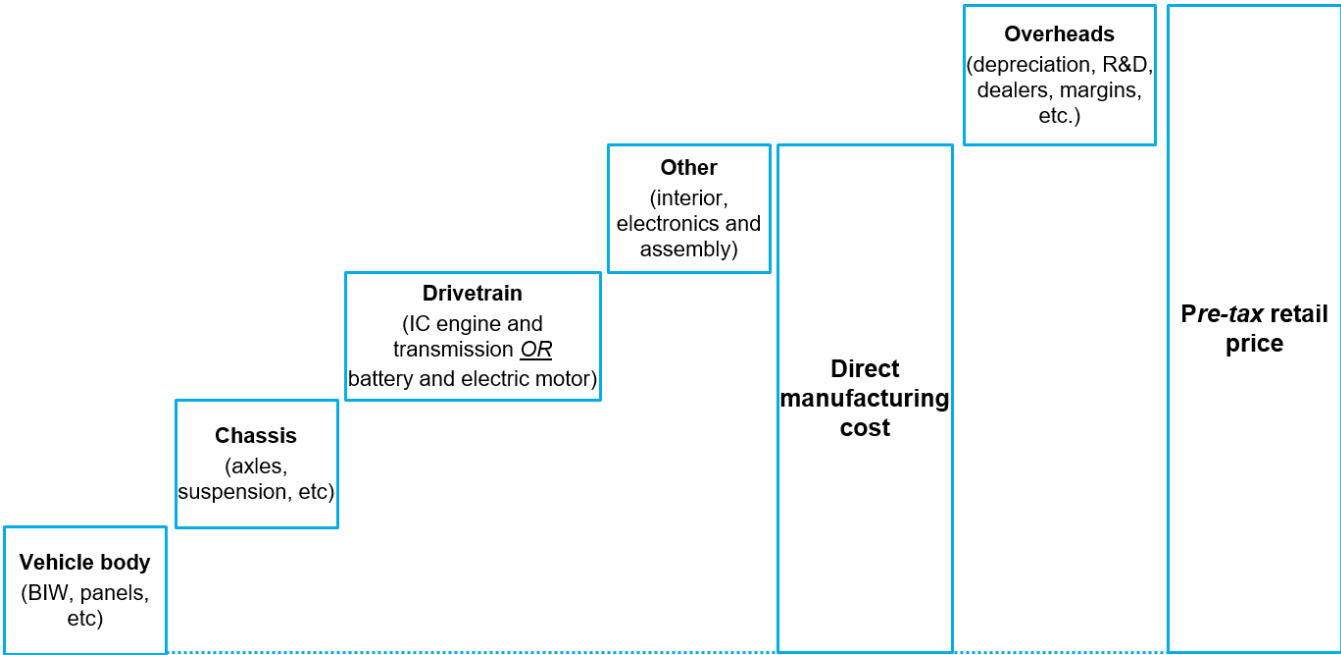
Vehicle body
(BIW, panels, etc)

Chassis
(axles, suspension, etc)

Drivetrain
(IC engine and transmission OR battery and electric motor)

Other
(interior, electronics and assembly)

Direct manufacturing cost

Overheads
(depreciation, R&D, dealers, margins, etc.)

Pre-tax retail price